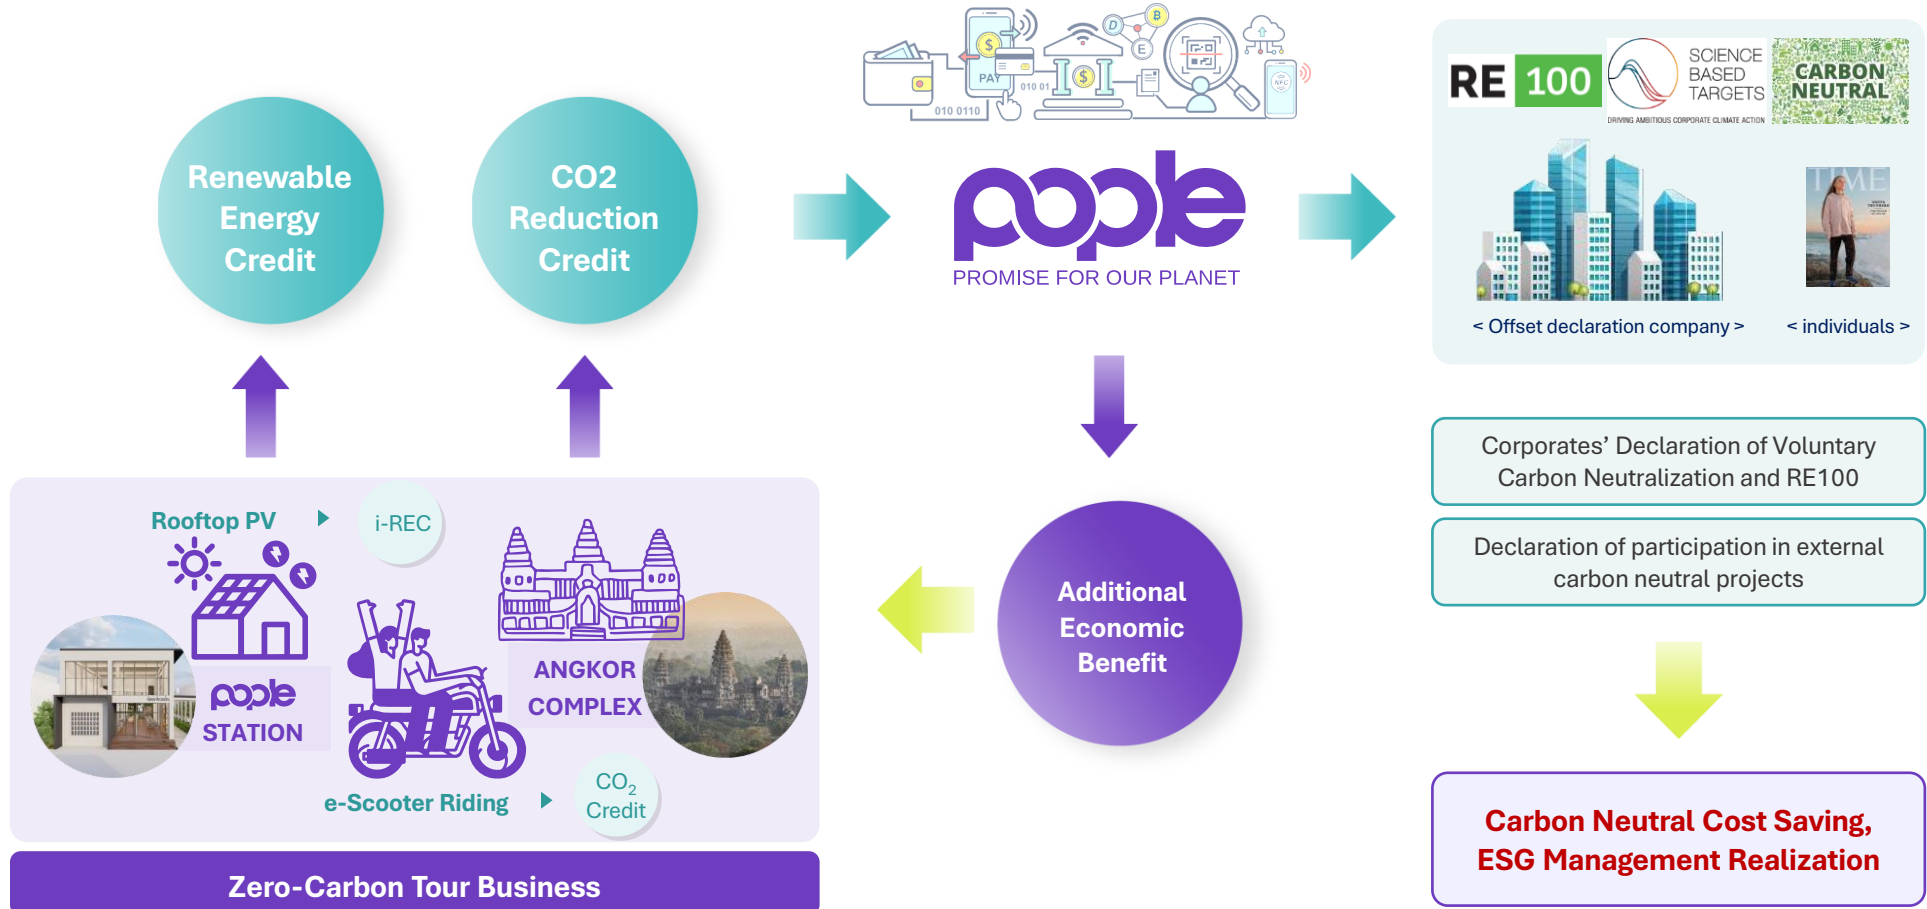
Renewable Energy Credit

CO2 Reduction Credit

PAY
010 0110
010 01

pople
PROMISE FOR OUR PLANET

RE 100

SCIENCE BASED TARGETS
DRIVING AMBITIOUS CORPORATE CLIMATE ACTION

CARBON NEUTRAL

TIME

< Offset declaration company >

< individuals >

Corporates' Declaration of Voluntary Carbon Neutralization and RE100

Declaration of participation in external carbon neutral projects

Carbon Neutral Cost Saving, ESG Management Realization

Additional Economic Benefit

Rooftop PV

i-REC

pople STATION

ANGKOR COMPLEX

e-Scooter Riding

$CO_2$ Credit

Zero-Carbon Tour Business